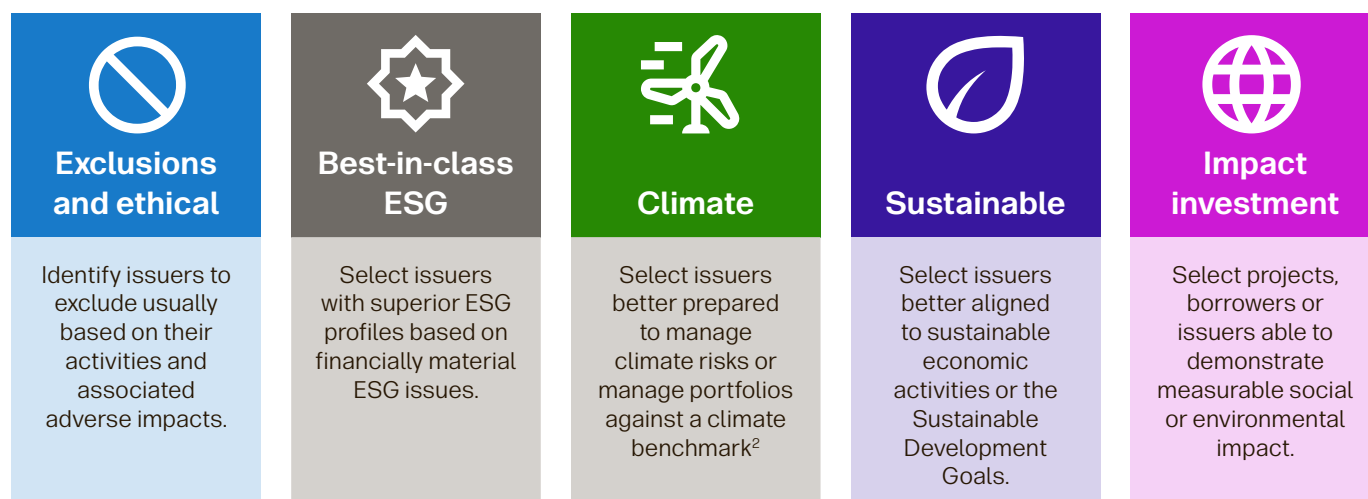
Exclusions and ethical

Identify issuers to exclude usually based on their activities and associated adverse impacts.

Best-in-class ESG

Select issuers with superior ESG profiles based on financially material ESG issues.

Climate

Select issuers better prepared to manage climate risks or manage portfolios against a climate benchmark$^2$

Sustainable

Select issuers better aligned to sustainable economic activities or the Sustainable Development Goals.

Impact investment

Select projects, borrowers or issuers able to demonstrate measurable social or environmental impact.